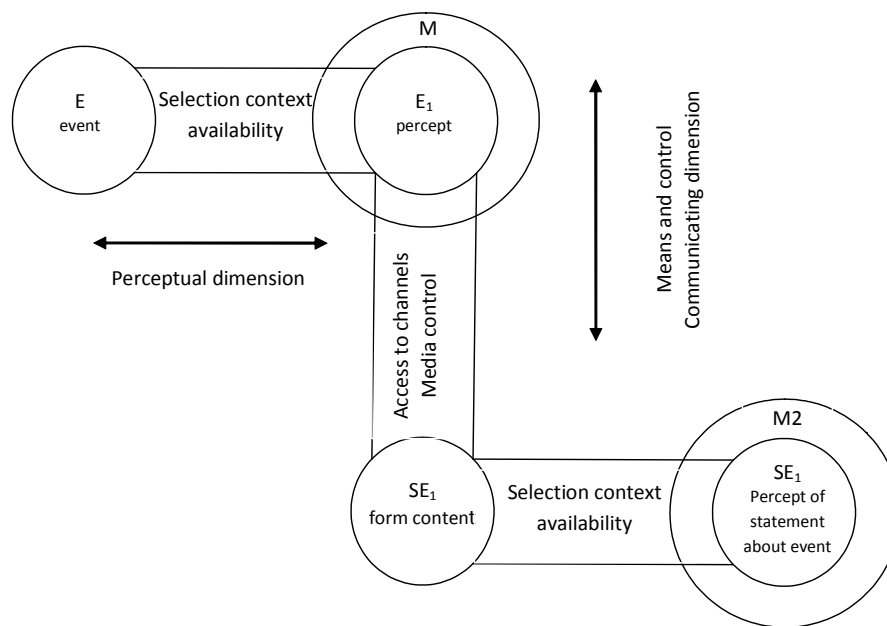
M

E
event

Selection context availability

$E_1$
percept

Means and control
Communicating dimension

Perceptual dimension

Access to channels
Media control

M2

$SE_1$
form content

Selection context availability

$SE_1$
Percept of statement about event